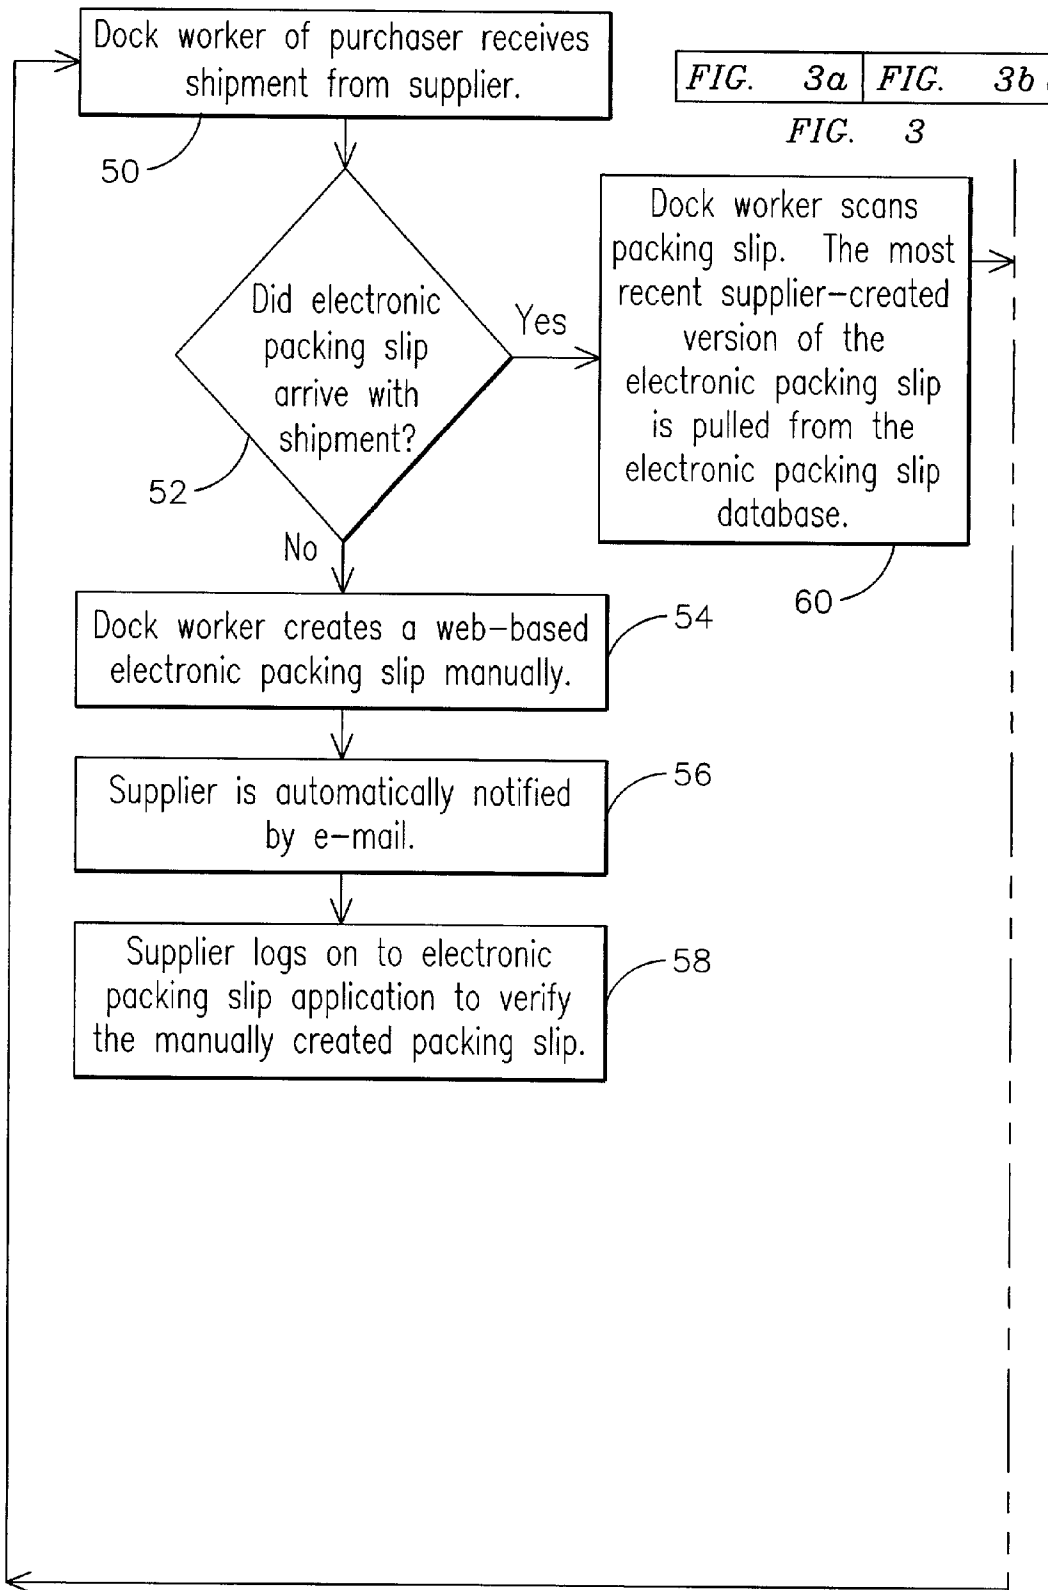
Dock worker of purchaser receives shipment from supplier.

| FIG. 3a | FIG. 3b |
|---|---|

FIG. 3

50

Did electronic packing slip arrive with shipment?

Yes

Dock worker scans packing slip. The most recent supplier–created version of the electronic packing slip is pulled from the electronic packing slip database.

52

No

60

Dock worker creates a web–based electronic packing slip manually.

54

Supplier is automatically notified by e–mail.

56

Supplier logs on to electronic packing slip application to verify the manually created packing slip.

58